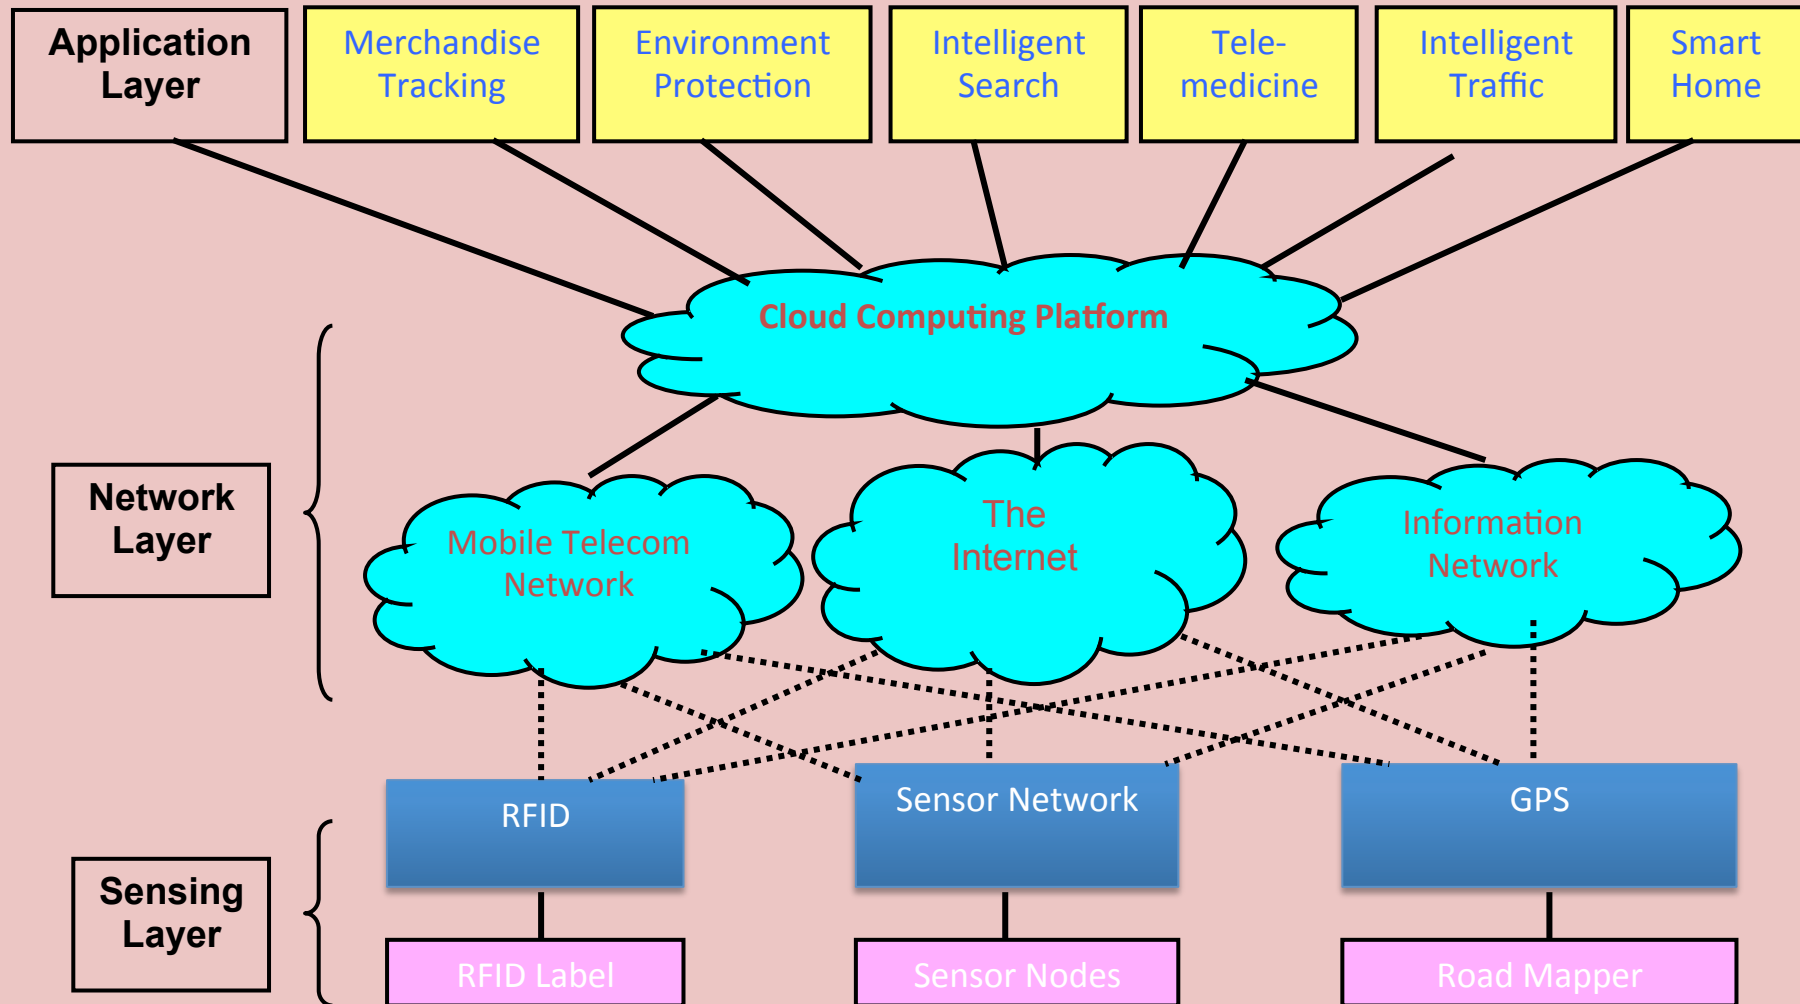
Application Layer

Merchandise Tracking

Environment Protection

Intelligent Search

Tele-medicine

Intelligent Traffic

Smart Home

Cloud Computing Platform

Network Layer

Mobile Telecom Network

The Internet

Information Network

RFID

Sensor Network

GPS

Sensing Layer

RFID Label

Sensor Nodes

Road Mapper